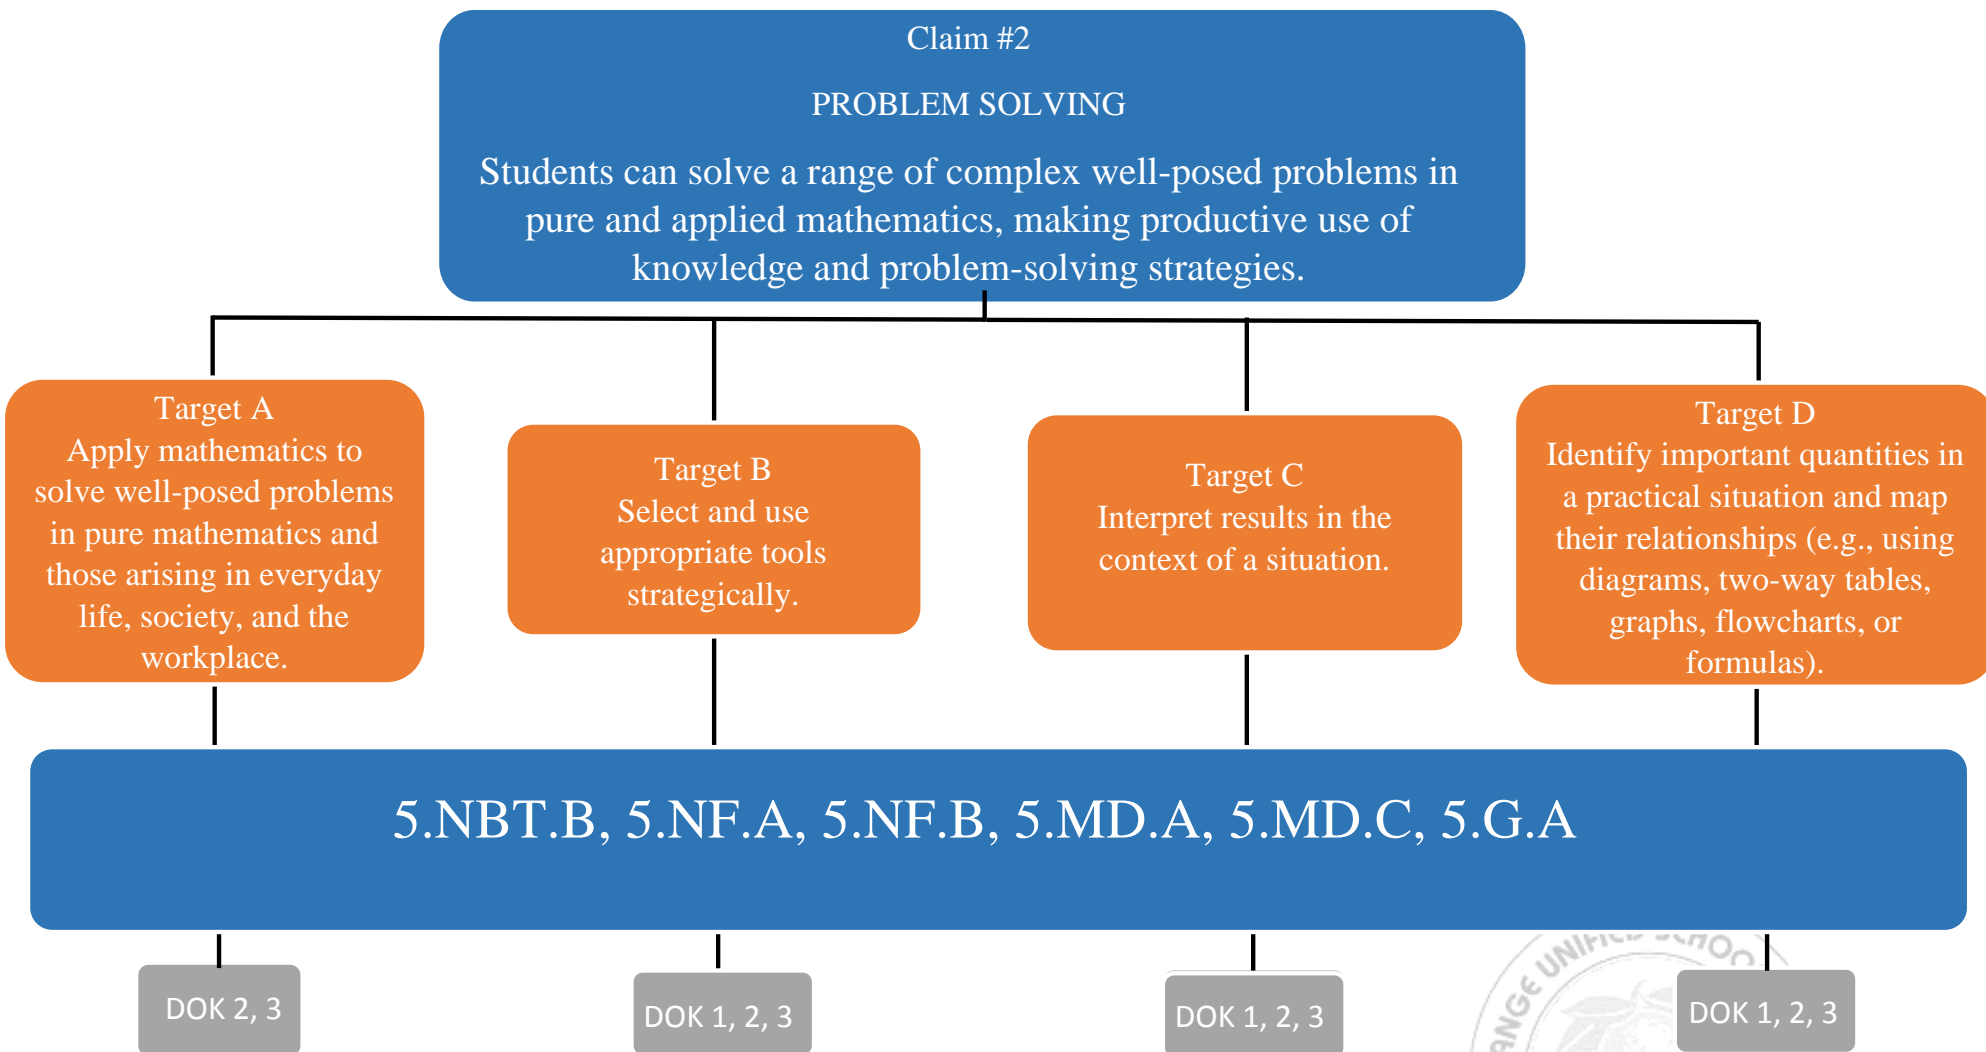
Claim #2

PROBLEM SOLVING

Students can solve a range of complex well-posed problems in pure and applied mathematics, making productive use of knowledge and problem-solving strategies.

Target A
Apply mathematics to solve well-posed problems in pure mathematics and those arising in everyday life, society, and the workplace.

Target B
Select and use appropriate tools strategically.

Target C
Interpret results in the context of a situation.

Target D
Identify important quantities in a practical situation and map their relationships (e.g., using diagrams, two-way tables, graphs, flowcharts, or formulas).

5.NBT.B, 5.NF.A, 5.NF.B, 5.MD.A, 5.MD.C, 5.G.A

DOK 2, 3

DOK 1, 2, 3

DOK 1, 2, 3

DOK 1, 2, 3